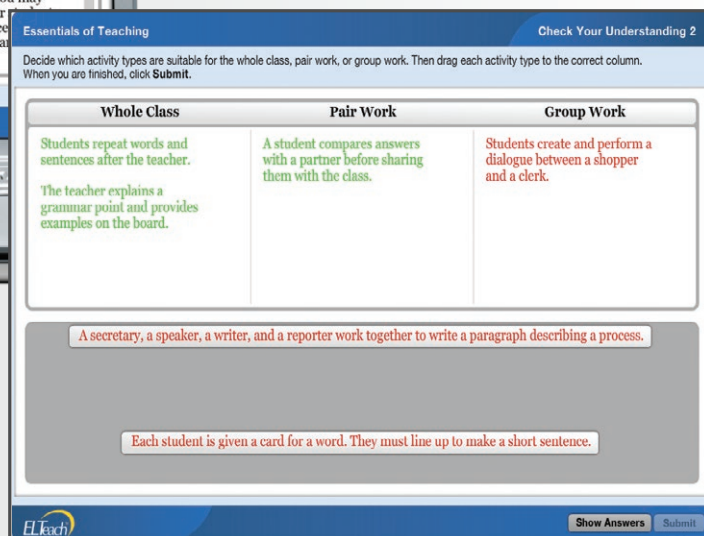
Essentials of Teaching

Check Your Understanding 2

Decide which activity types are suitable for the whole class, pair work, or group work. Then drag each activity type to the correct column. When you are finished, click **Submit**.

| Whole Class | Pair Work | Group Work |
|---|---|---|
| Students repeat words and sentences after the teacher.<br><br>The teacher explains a grammar point and provides examples on the board. | A student compares answers with a partner before sharing them with the class. | Students create and perform a dialogue between a shopper and a clerk. |

A secretary, a speaker, a writer, and a reporter work together to write a paragraph describing a process.

Each student is given a card for a word. They must line up to make a short sentence.

ELTeach

Show Answers

Submit